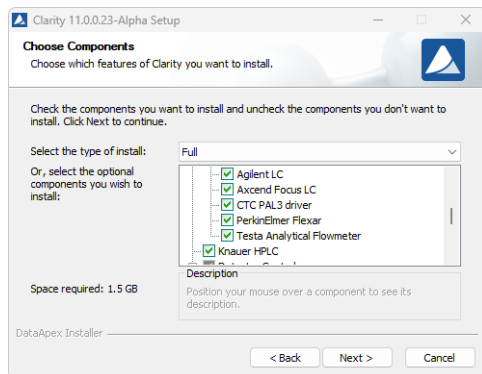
Clarity 11.0.0.23-Alpha Setup

Choose Components
Choose which features of Clarity you want to install.

Check the components you want to install and uncheck the components you don't want to install. Click Next to continue.

Select the type of install: Full

Or, select the optional components you wish to install:

Agilent LC
Axcend Focus LC
CTC PAL3 driver
PerkinElmer Flexar
Testa Analytical Flowmeter
Knauer HPLC
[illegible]

Space required: 1.5 GB

Description
Position your mouse over a component to see its description.

DataApex Installer

< Back
Next >
Cancel